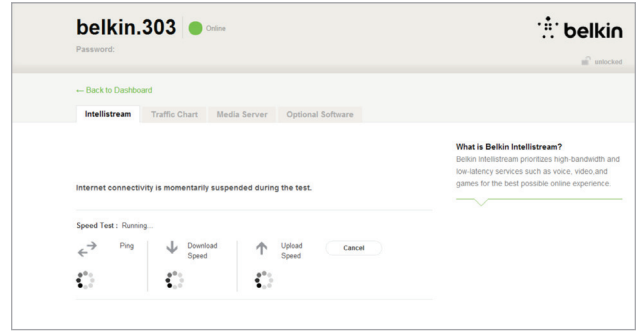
belkin.303 Online

Password:

belkin

unlocked

← Back to Dashboard

Intellistream Traffic Chart Media Server Optional Software

Internet connectivity is momentarily suspended during the test.

Speed Test : Running...

Ping

Download Speed

Upload Speed

Cancel

What is Belkin Intellistream?

Belkin Intellistream prioritizes high-bandwidth and low-latency services such as voice, video,and games for the best possible online experience.